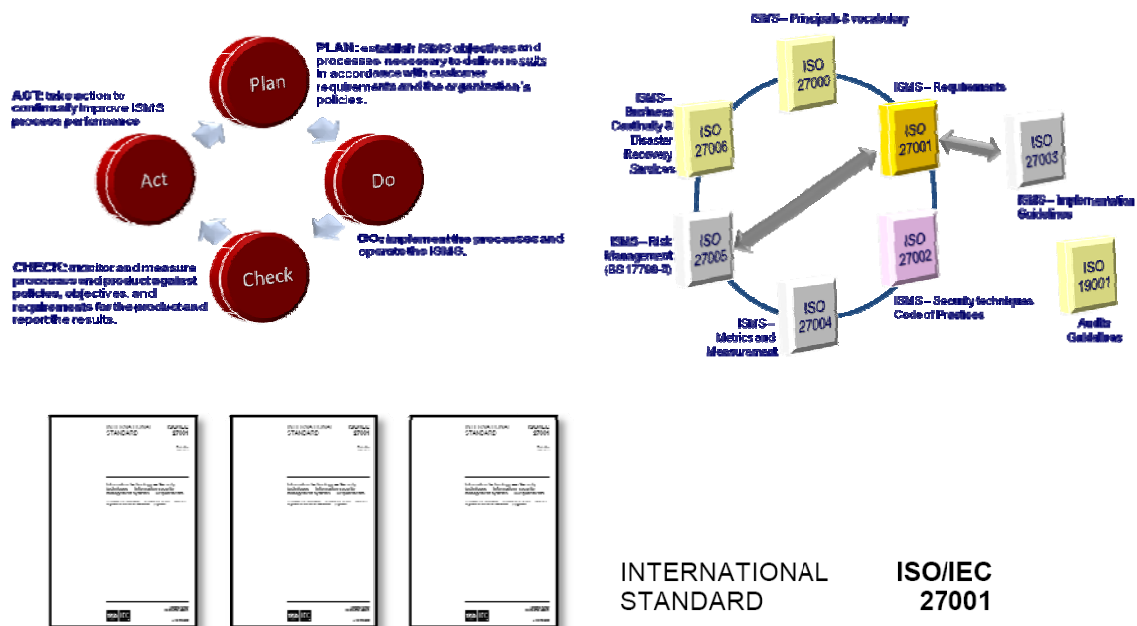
PLAN: establish ISMS objectives and processes necessary to deliver results in accordance with customer requirements and the organization's policies.

Plan

ACT: take action to continually improve ISMS process performance

Act

Do

Check

DO: implement the processes and operate the ISMS.

CHECK: monitor and measure processes and product against policies, objectives, and requirements for the product and report the results.

ISMS – Principals & vocabulary

ISO 27000

ISMS – Requirements

ISMS – Business Continuity & Disaster Recovery Services

ISO 27006

ISO 27001

ISO 27003

ISMS – Implementation Guidelines

ISMS – Risk Management (BS 17799-3)

ISO 27005

ISO 27002

ISO 19001

ISO 27004

ISMS – Security techniques Code of Practices

ISMS – Metrics and Measurement

Audits Guidelines

INTERNATIONAL STANDARD

ISO/IEC 27001